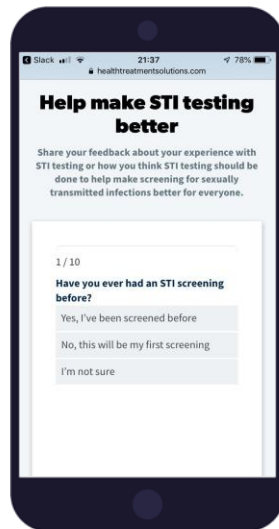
Slack 21:37 78%
healthtreatmentsolutions.com

Help make STI testing better

Share your feedback about your experience with STI testing or how you think STI testing should be done to help make screening for sexually transmitted infections better for everyone.

1 / 10

Have you ever had an STI screening before?

Yes, I've been screened before

No, this will be my first screening

I'm not sure